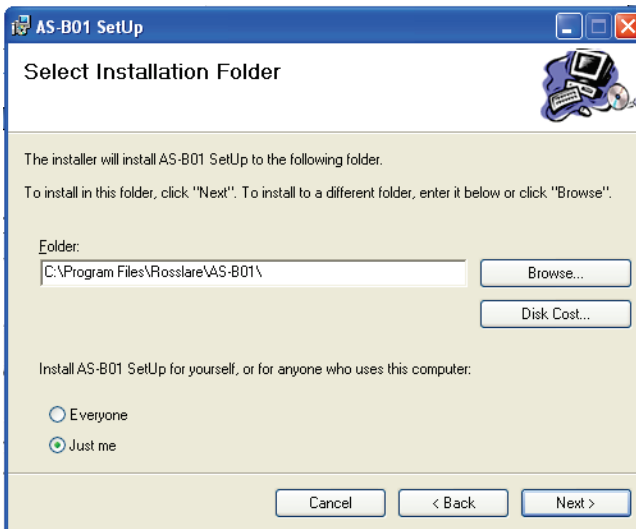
AS-B01 SetUp

Select Installation Folder

The installer will install AS-B01 SetUp to the following folder.

To install in this folder, click "Next". To install to a different folder, enter it below or click "Browse".

Folder:

C:\Program Files\Rosslare\AS-B01\

Browse...

Disk Cost...

Install AS-B01 SetUp for yourself, or for anyone who uses this computer:

Everyone

Just me

Cancel

< Back

Next >